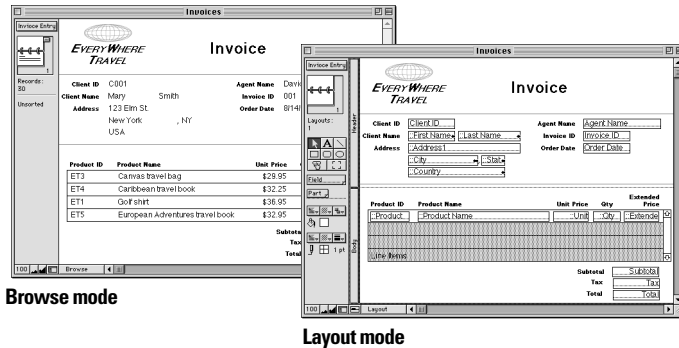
Invoices

Invoice Entry

Records:
30

Unsorted

EVERYWHERE TRAVEL

Invoice

Client ID C001
Client Name Mary Smith
Address 123 Elm St.
New York , NY
USA

Agent Name Davi
Invoice ID 001
Order Date 8/14/

| Product ID | Product Name | Unit Price |
|---|---|---|
| ET3 | Canvas travel bag | $29.95 |
| ET4 | Caribbean travel book | $32.25 |
| ET1 | Golf shirt | $36.95 |
| ET5 | European Adventures travel book | $32.95 |

Subtotal
Tax
Total

100 Browse

Browse mode

Invoices

Invoice Entry

Layouts:
1

Field

Part

1 pt

Header

EVERYWHERE TRAVEL

Invoice

Client ID Client ID
Client Name ::First Name ::Last Name
Address ::Address1
::City ::Stat
::Country

Agent Name Agent Name
Invoice ID Invoice ID
Order Date Order Date

Body

| Product ID | Product Name | Unit Price | Qty | Extended Price |
|---|---|---|---|---|
| ::Product | ::Product Name | ::Unit | ::Qty | ::Extende |

Line Items

Subtotal Subtotal
Tax Tax
Total Total

100 Layout

Layout mode